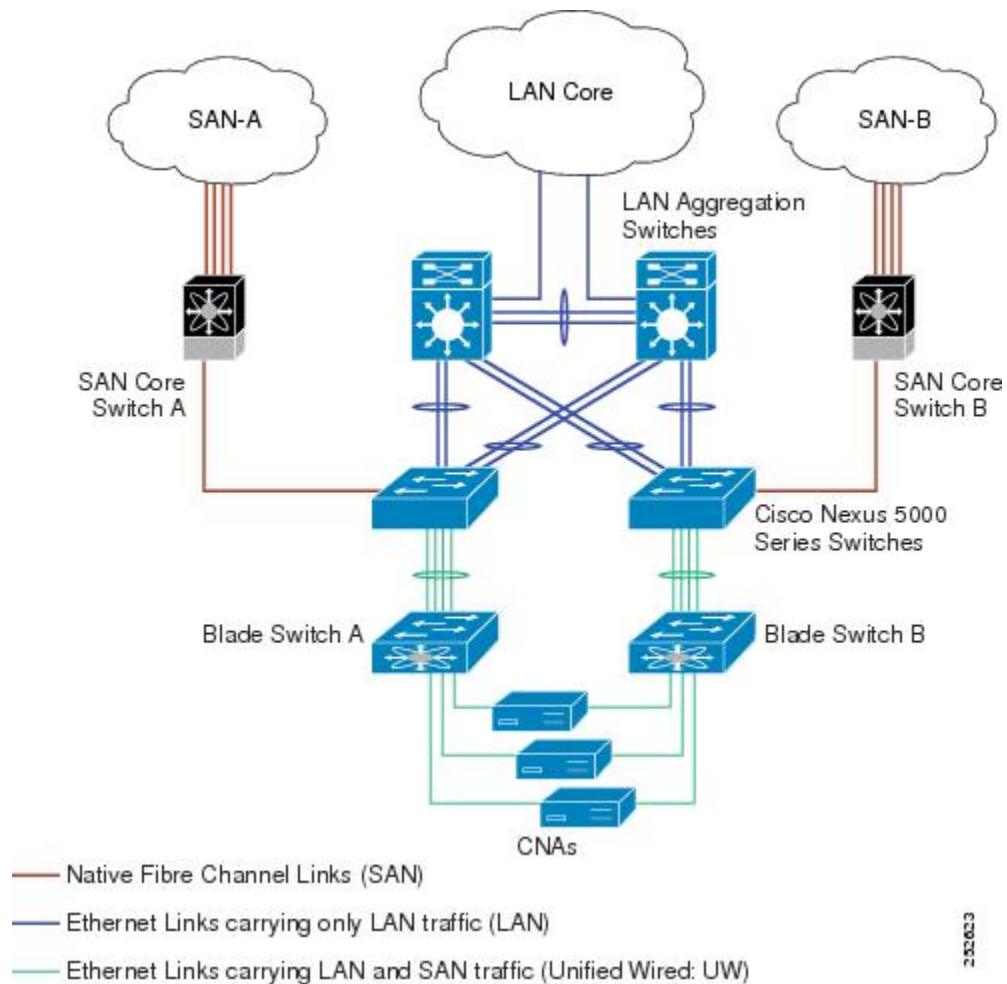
SAN-A

LAN Core

SAN-B

LAN Aggregation Switches

SAN Core Switch A

SAN Core Switch B

Cisco Nexus 5000 Series Switches

Blade Switch A

Blade Switch B

CNAs

Native Fibre Channel Links (SAN)

Ethernet Links carrying only LAN traffic (LAN)

Ethernet Links carrying LAN and SAN traffic (Unified Wired: UW)

252623